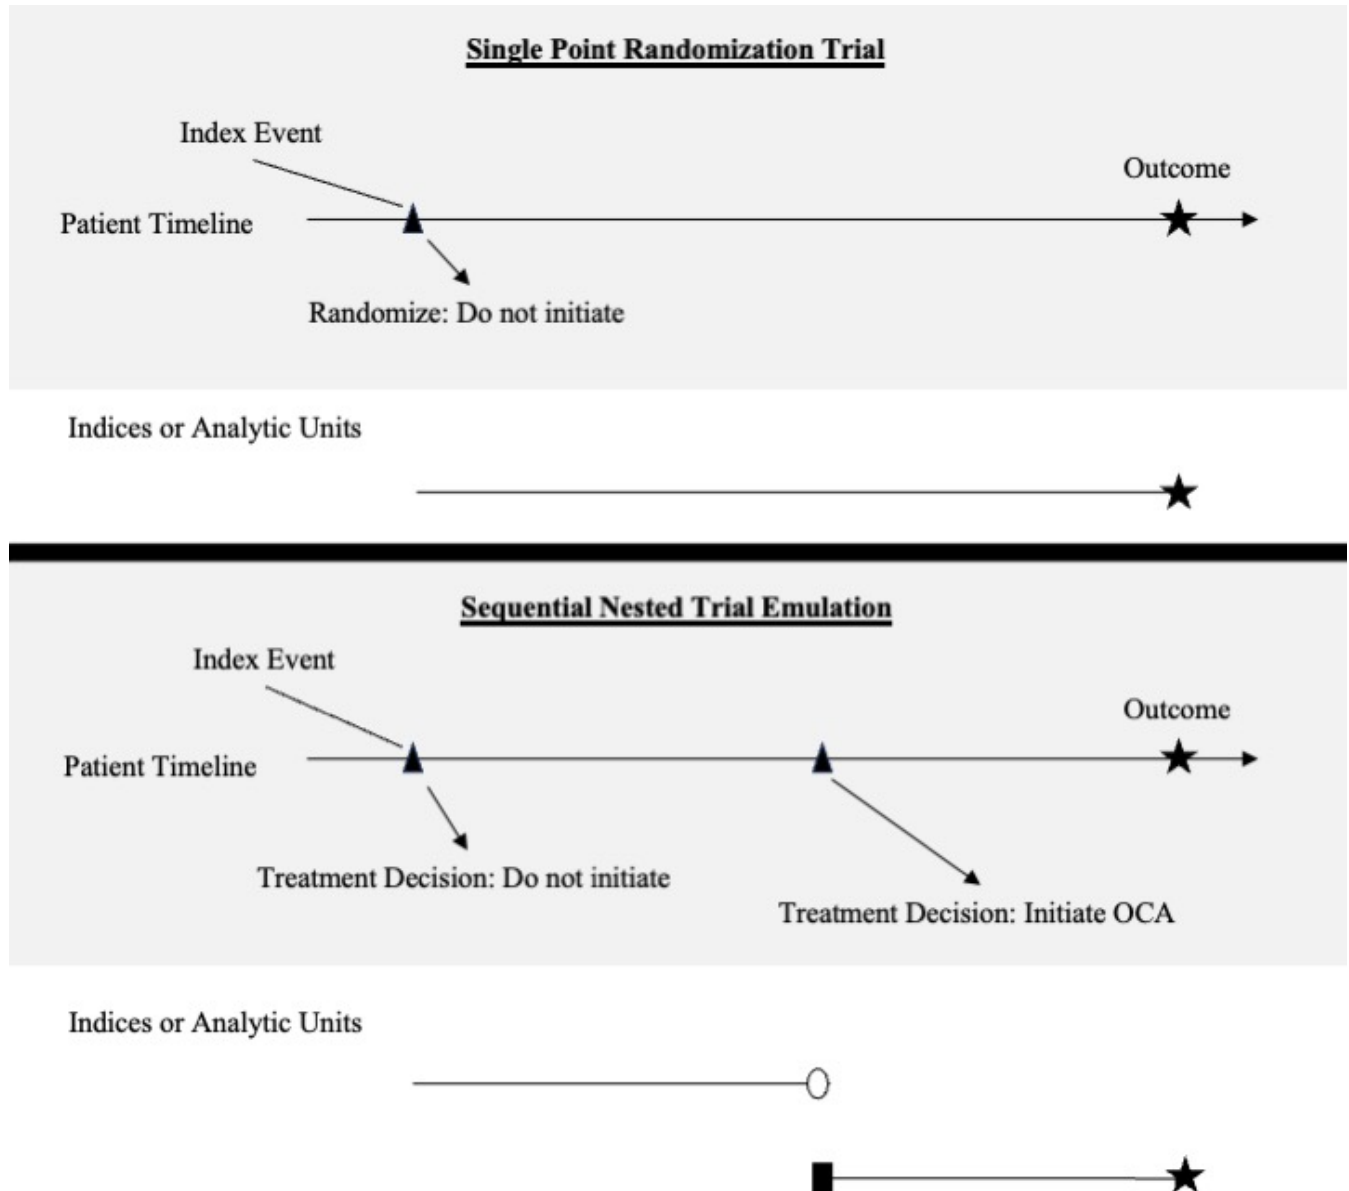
Single Point Randomization Trial

Index Event

Outcome

Patient Timeline

Randomize: Do not initiate

Indices or Analytic Units

Sequential Nested Trial Emulation

Index Event

Outcome

Patient Timeline

Treatment Decision: Do not initiate

Treatment Decision: Initiate OCA

Indices or Analytic Units